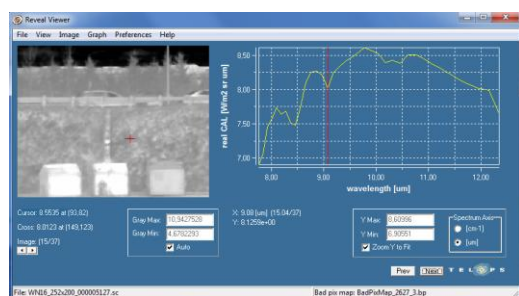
Reveal Viewer

File View Image Graph Preferences Help

real CAL [W/m2 sr um]

8.50
8.00
7.50
7.00

8.00 9.00 10.00 11.00 12.00

wavelength [um]

Cursor: 8.5535 at (93,82)
Cross: 8.0123 at (149,123)
Image: (15/37)

Gray Max: 10.3427528
Gray Min: 4.6782293
Auto

X: 9.08 [um] (15.04/37)
Y: 8.1259e+00

Y Max: 8.60396
Y Min: 6.90051
Zoom Y to Fit

Spectrum Axis
[cm-1]
[um]

Prev Next TELOPS

File: WN16_252x200_000005127.sc

Bad pix map: BadPixMap_2627_3.bp